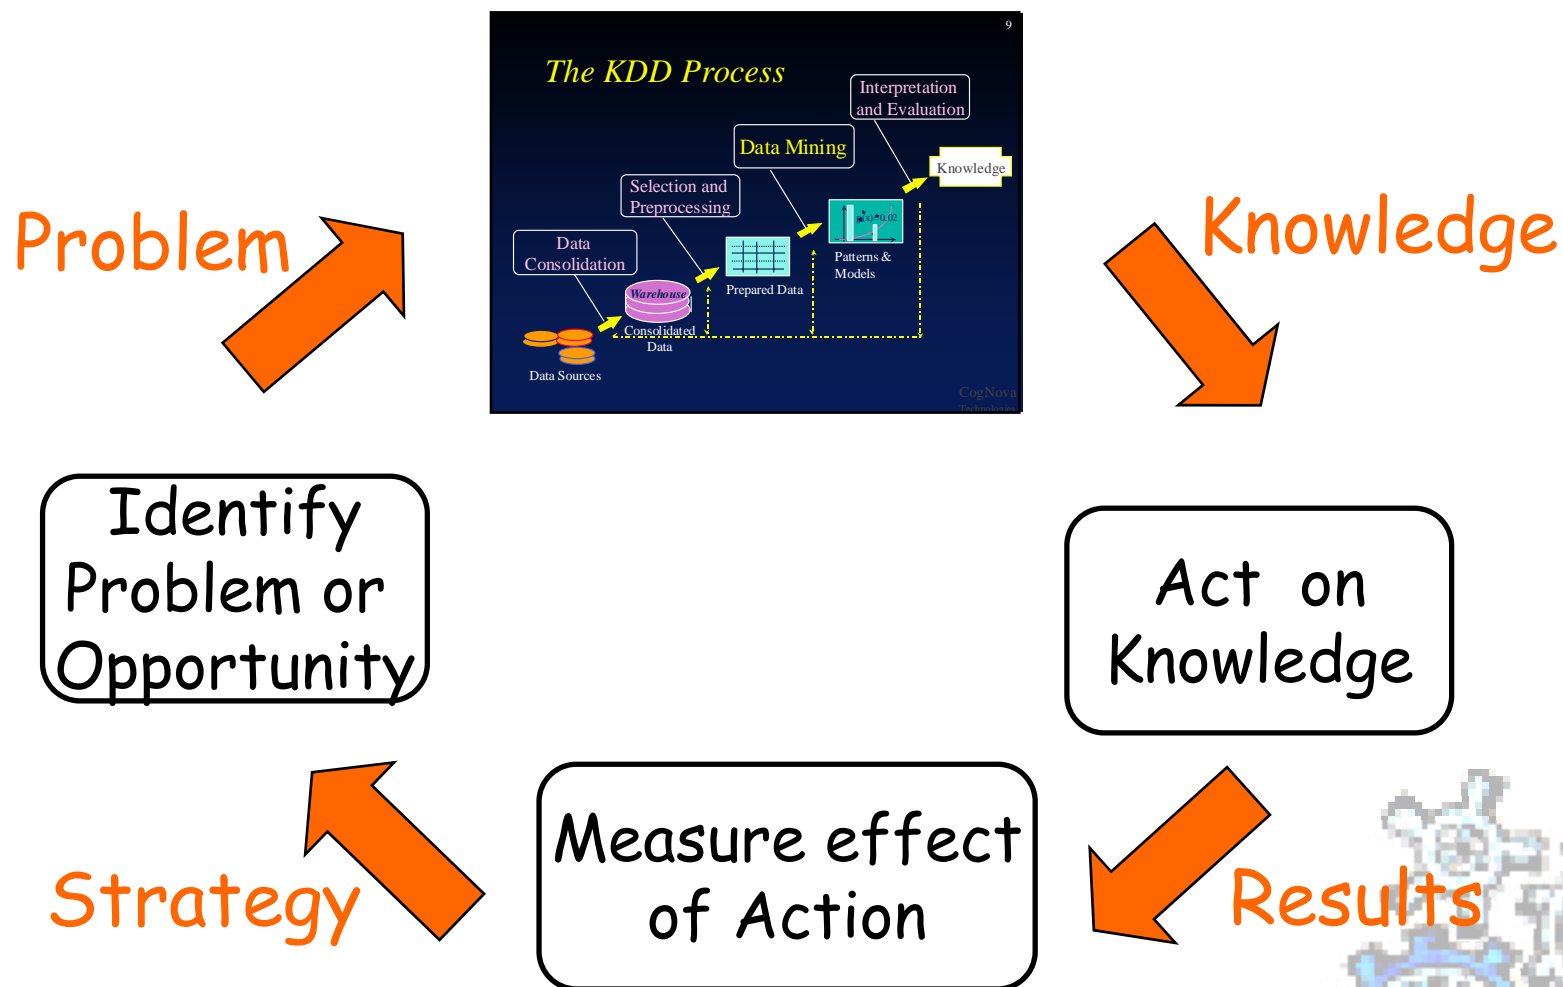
9

The KDD Process

Interpretation and Evaluation

Data Mining

Knowledge

Selection and Preprocessing

Data Consolidation

Warehouse

Prepared Data

$p(x)=0.02$

Patterns & Models

Consolidated Data

Data Sources

CogNova Technologies

Problem

Knowledge

Identify Problem or Opportunity

Act on Knowledge

Measure effect of Action

Strategy

Results